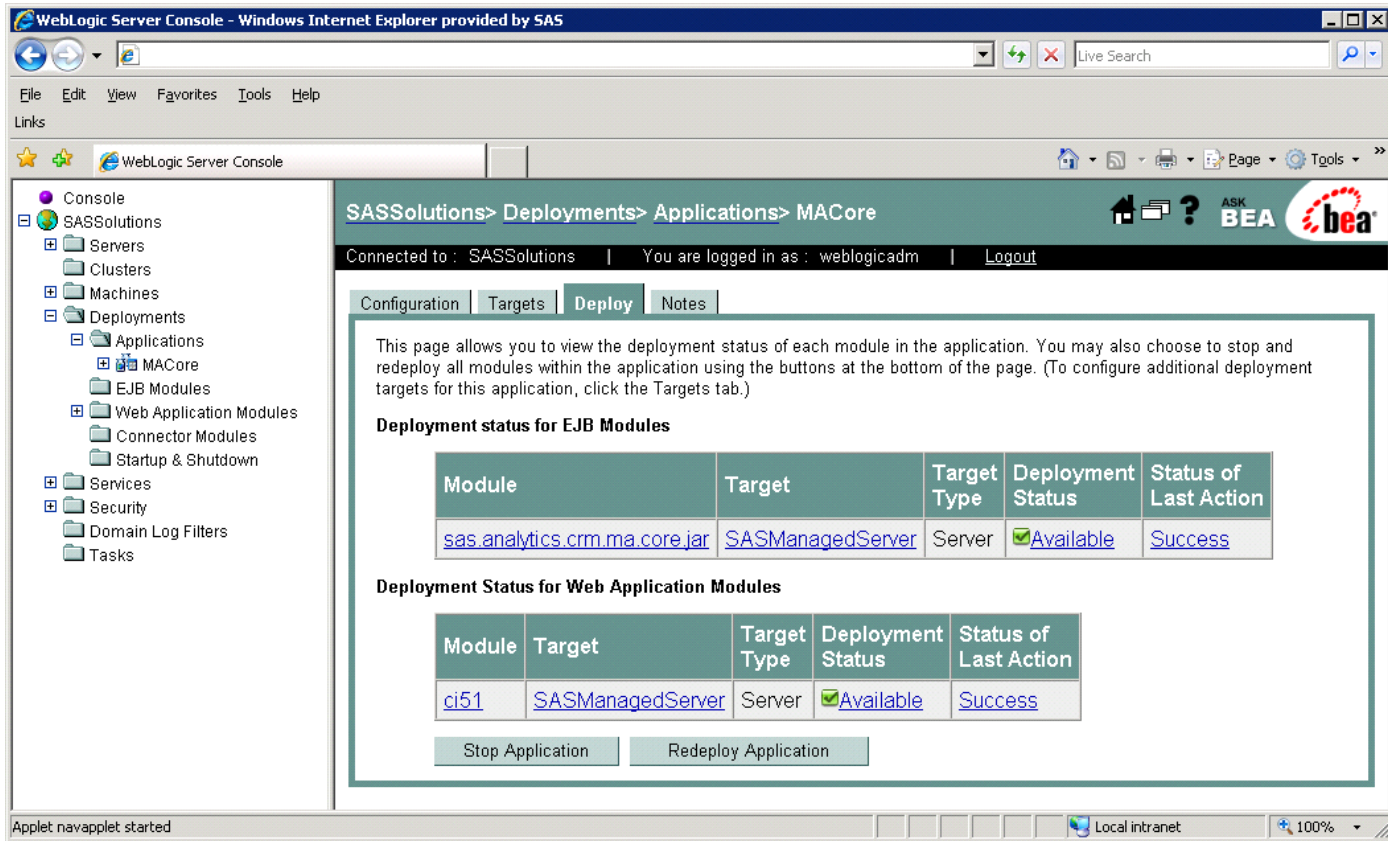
WebLogic Server Console - Windows Internet Explorer provided by SAS

Live Search

File Edit View Favorites Tools Help

Links

WebLogic Server Console

Page Tools

Console
SASSolutions
Servers
Clusters
Machines
Deployments
Applications
MACore
EJB Modules
Web Application Modules
Connector Modules
Startup & Shutdown
Services
Security
Domain Log Filters
Tasks

SASSolutions> Deployments> Applications> MACore

ASK BEA bea

Connected to : SASSolutions | You are logged in as : weblogicadm | Logout

Configuration | Targets | Deploy | Notes

This page allows you to view the deployment status of each module in the application. You may also choose to stop and redeploy all modules within the application using the buttons at the bottom of the page. (To configure additional deployment targets for this application, click the Targets tab.)

Deployment status for EJB Modules

| Module | Target | Target Type | Deployment Status | Status of Last Action |
|---|---|---|---|---|
| sas.analytics.crm.ma.core.jar | SASManagedServer | Server | Available | Success |

Deployment Status for Web Application Modules

| Module | Target | Target Type | Deployment Status | Status of Last Action |
|---|---|---|---|---|
| ci51 | SASManagedServer | Server | Available | Success |

Stop Application | Redeploy Application

Applet navapplet started

Local intranet

100%